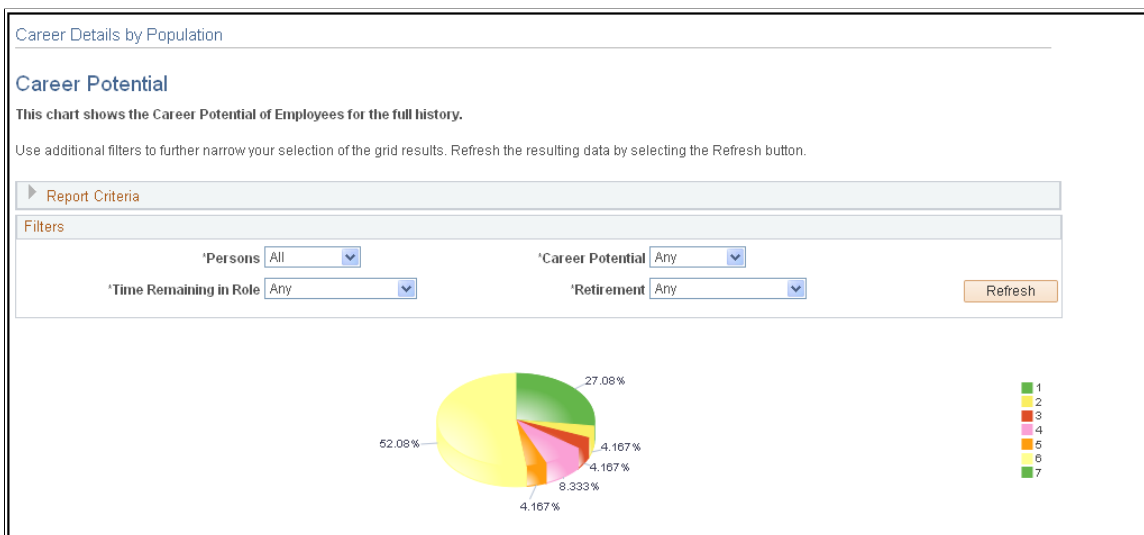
Career Details by Population

Career Potential

This chart shows the Career Potential of Employees for the full history.

Use additional filters to further narrow your selection of the grid results. Refresh the resulting data by selecting the Refresh button.

Report Criteria

Filters

*Persons All

*Career Potential Any

*Time Remaining in Role Any

*Retirement Any

Refresh

27.08%
52.08%
4.167%
4.167%
8.333%
4.167%

1
2
3
4
5
6
7